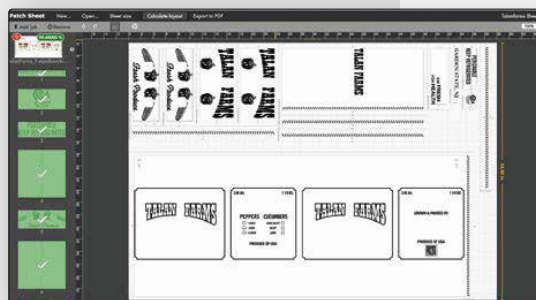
Patch Sheet New Open... Sheet size Calculate layout Export to PDF

TALAN FARMS
TALAN FARMS
Fresh Produce
Fresh Produce

TALAN FARMS

TALAN FARMS
TALAN FARMS

PEPPERS CUCUMBERS
PRODUCE OF USA

TALAN FARMS
GROWN & PACKED BY
PRODUCE OF USA